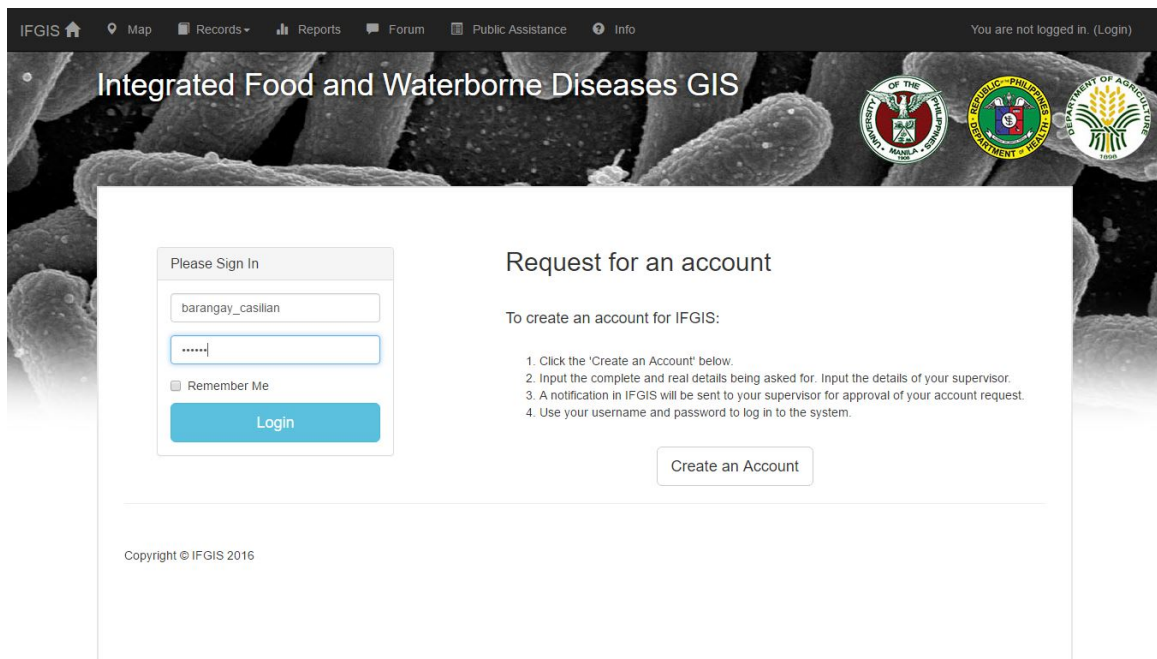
IFGIS Map Records Reports Forum Public Assistance Info You are not logged in. (Login)

Integrated Food and Waterborne Diseases GIS

UNIVERSITY OF THE PHILIPPINES MANILA 1908

REPUBLIC OF THE PHILIPPINES DEPARTMENT OF HEALTH

DEPARTMENT OF AGRICULTURE 1898

Please Sign In

barangay_casilian

••••••

Remember Me

Login

Request for an account

To create an account for IFGIS:

1. Click the 'Create an Account' below.
2. Input the complete and real details being asked for. Input the details of your supervisor.
3. A notification in IFGIS will be sent to your supervisor for approval of your account request.
4. Use your username and password to log in to the system.

Create an Account

Copyright © IFGIS 2016